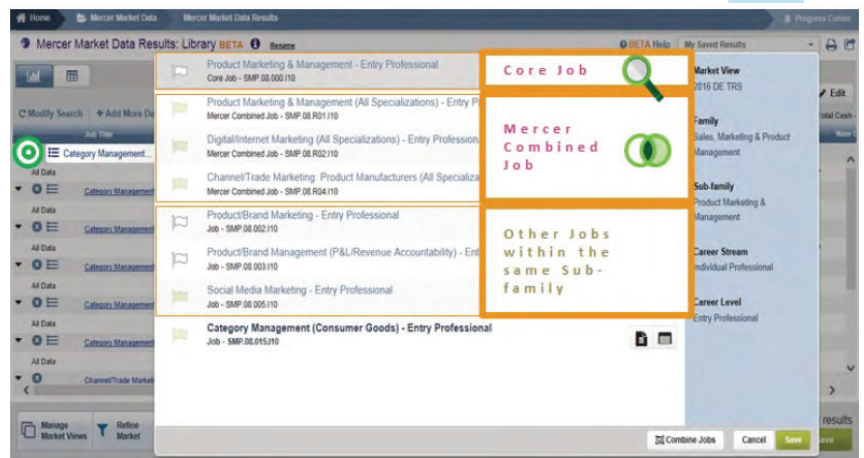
Home | Mercer Market Data | Mercer Market Data Results | Progress Center

Mercer Market Data Results: Library BETA Rename

BETA Help | My Saved Results

C Modify Search | + Add More De

Job Title

Category Management...

All Data

Category Management

All Data

Category Management

All Data

Category Management

All Data

Category Management

All Data

Category Management

All Data

Channel/Trade Market

Manage Market Views | Refine Market

Product Marketing & Management - Entry Professional
Core Job - SMP.08.000.I10

Product Marketing & Management (All Specializations) - Entry P
Mercer Combined Job - SMP.08.R01.I10

Digital/Internet Marketing (All Specializations) - Entry Professiona
Mercer Combined Job - SMP.08.R02.I10

Channel/Trade Marketing: Product Manufacturers (All Speciali
Mercer Combined Job - SMP.08.R04.I10

Product/Brand Marketing - Entry Professional
Job - SMP.08.002.I10

Product/Brand Management (P&L/Revenue Accountability) - Ent
Job - SMP.08.003.I10

Social Media Marketing - Entry Professional
Job - SMP.08.005.I10

Category Management (Consumer Goods) - Entry Professional
Job - SMP.08.015.I10

Core Job

Mercer Combined Job

Other Jobs within the same Sub-family

Market View
2016 DE TRS

Family
Sales, Marketing & Product Management

Sub-family
Product Marketing & Management

Career Stream
Individual Professional

Career Level
Entry Professional

Edit

otal Cash

results

Combine Jobs | Cancel | Save